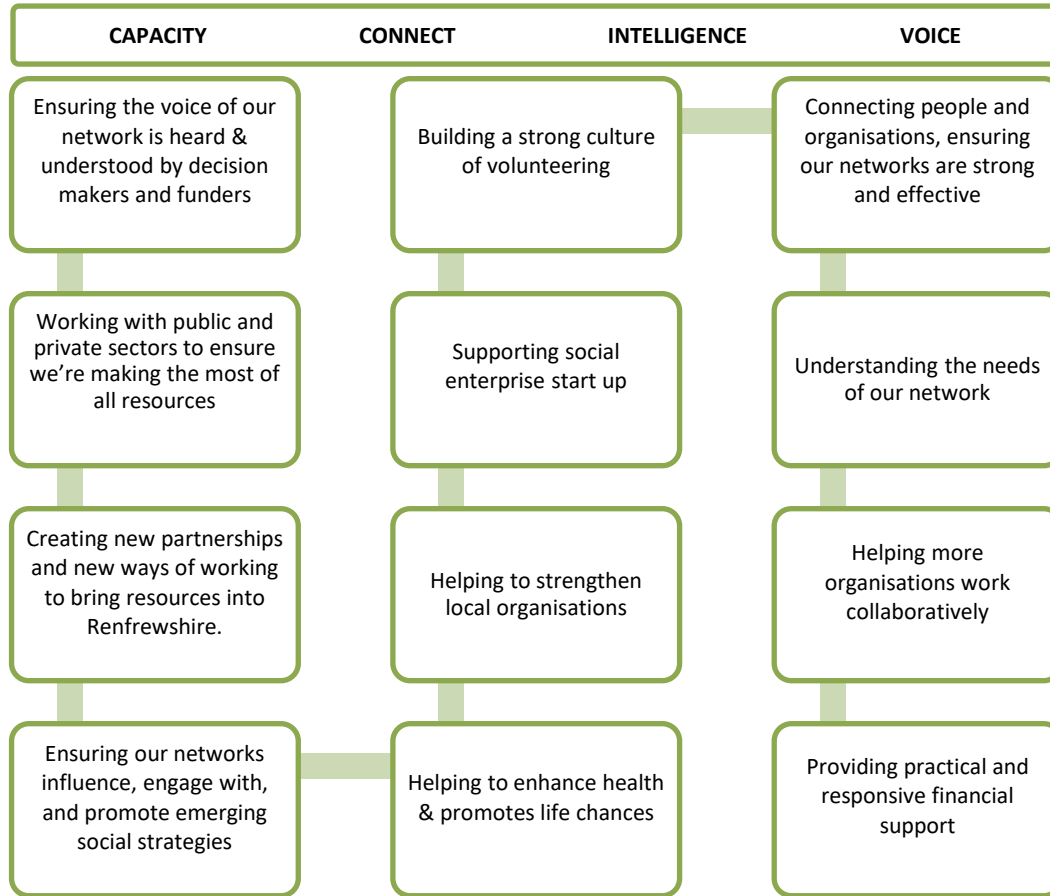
CAPACITY CONNECT INTELLIGENCE VOICE

Ensuring the voice of our network is heard & understood by decision makers and funders

Working with public and private sectors to ensure we're making the most of all resources

Creating new partnerships and new ways of working to bring resources into Renfrewshire.

Ensuring our networks influence, engage with, and promote emerging social strategies

Building a strong culture of volunteering

Supporting social enterprise start up

Helping to strengthen local organisations

Helping to enhance health & promotes life chances

Connecting people and organisations, ensuring our networks are strong and effective

Understanding the needs of our network

Helping more organisations work collaboratively

Providing practical and responsive financial support